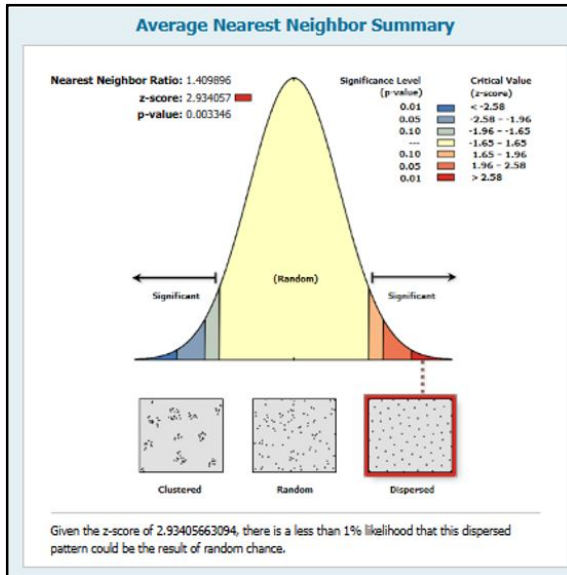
Average Nearest Neighbor Summary

Nearest Neighbor Ratio: 1.409896
z-score: 2.934057
p-value: 0.003346

| Significance Level (p-value) | Critical Value (z-score) |
|---|---|
| 0.01 | < -2.58 |
| 0.05 | -2.58 - -1.96 |
| 0.10 | -1.96 - -1.65 |
| --- | -1.65 - 1.65 |
| 0.10 | 1.65 - 1.96 |
| 0.05 | 1.96 - 2.58 |
| 0.01 | > 2.58 |

Significant

(Random)

Significant

Clustered

Random

Dispersed

Given the z-score of 2.93405663094, there is a less than 1% likelihood that this dispersed pattern could be the result of random chance.